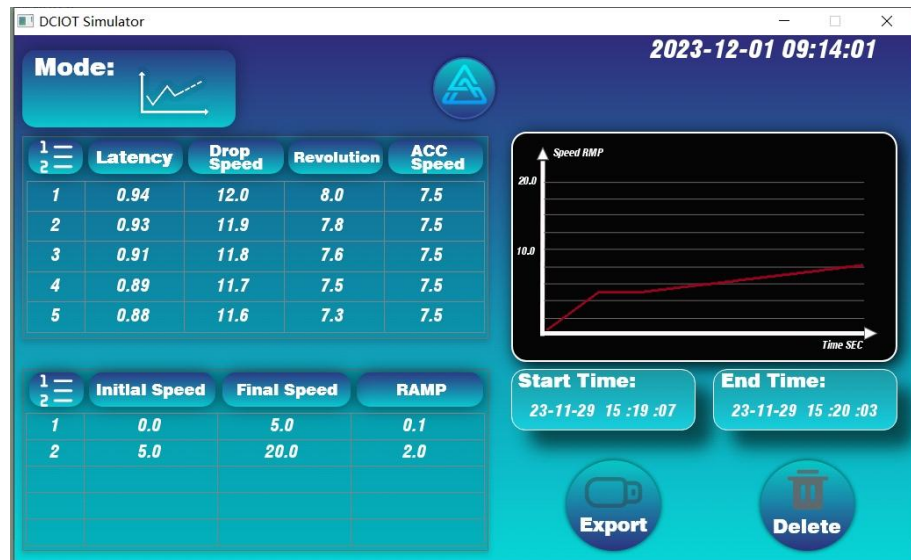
DCIOT Simulator

2023-12-01 09:14:01

Mode:

| | Latency | Drop Speed | Revolution | ACC Speed |
|---|---|---|---|---|
| 1 | 0.94 | 12.0 | 8.0 | 7.5 |
| 2 | 0.93 | 11.9 | 7.8 | 7.5 |
| 3 | 0.91 | 11.8 | 7.6 | 7.5 |
| 4 | 0.89 | 11.7 | 7.5 | 7.5 |
| 5 | 0.88 | 11.6 | 7.3 | 7.5 |

Speed RMP
20.0
10.0
Time SEC

| | Initial Speed | Final Speed | RAMP |
|---|---|---|---|
| 1 | 0.0 | 5.0 | 0.1 |
| 2 | 5.0 | 20.0 | 2.0 |
| | | | |
| | | | |
| | | | |

Start Time:
23-11-29 15 :19 :07

End Time:
23-11-29 15 :20 :03

Export

Delete